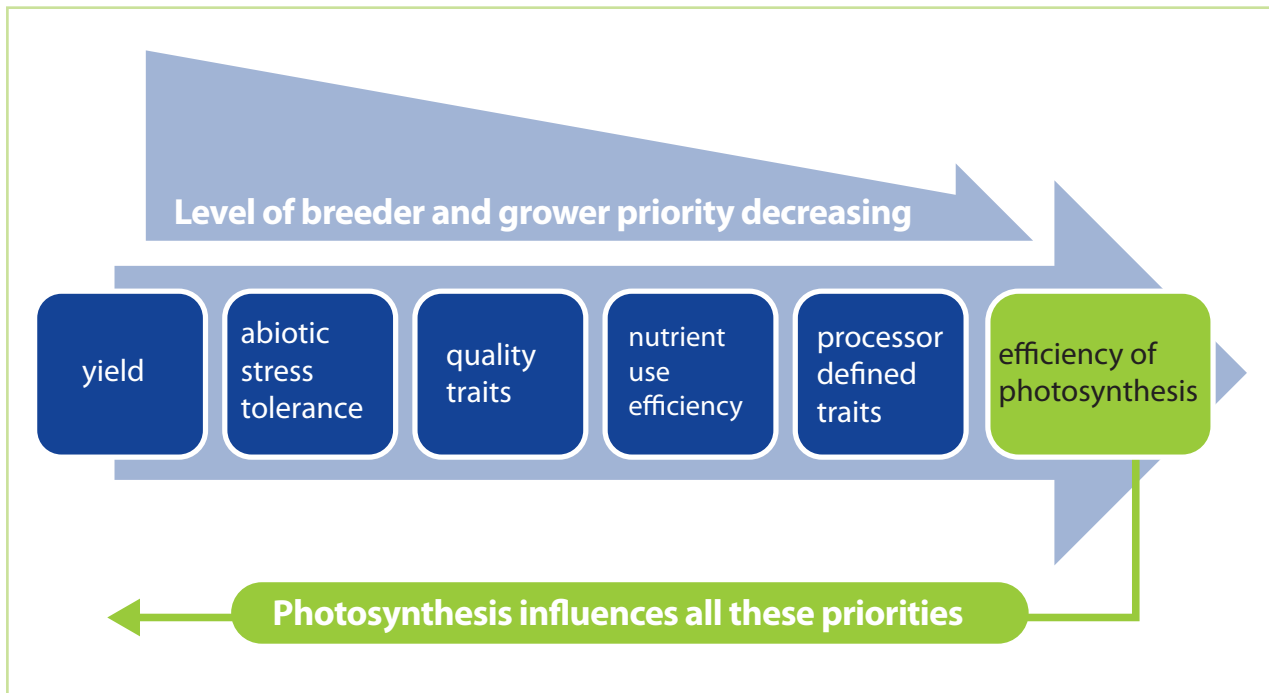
Level of breeder and grower priority decreasing

yield

abiotic stress tolerance

quality traits

nutrient use efficiency

processor defined traits

efficiency of photosynthesis

Photosynthesis influences all these priorities